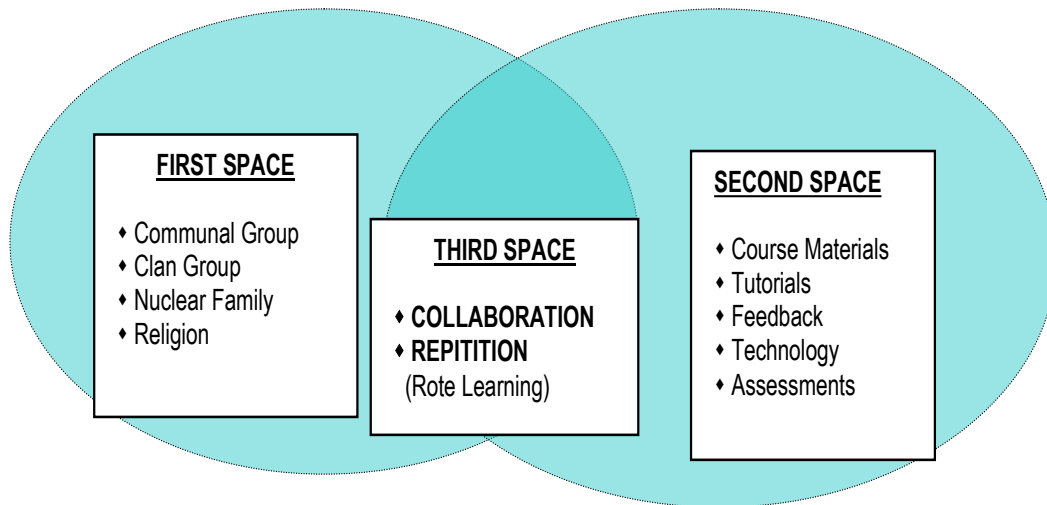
FIRST SPACE

- Communal Group
- Clan Group
- Nuclear Family
- Religion

THIRD SPACE

- COLLABORATION
- REPITITION
(Rote Learning)

SECOND SPACE

- Course Materials
- Tutorials
- Feedback
- Technology
- Assessments